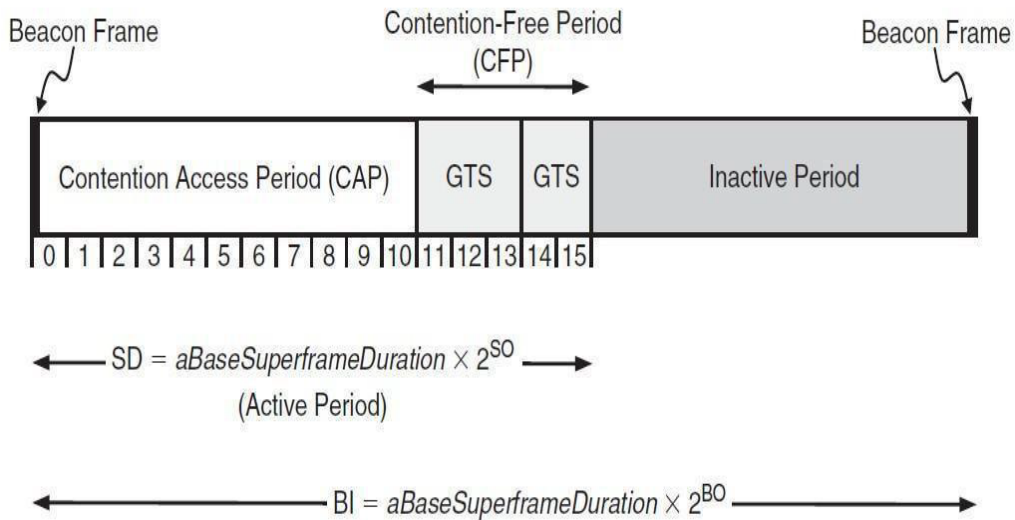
Beacon Frame

Contention-Free Period (CFP)

Beacon Frame

Contention Access Period (CAP)

GTS

GTS

Inactive Period

0 1 2 3 4 5 6 7 8 9 10 11 12 13 14 15

SD = $aBaseSuperframeDuration \times 2^{SO}$
(Active Period)

BI = $aBaseSuperframeDuration \times 2^{BO}$